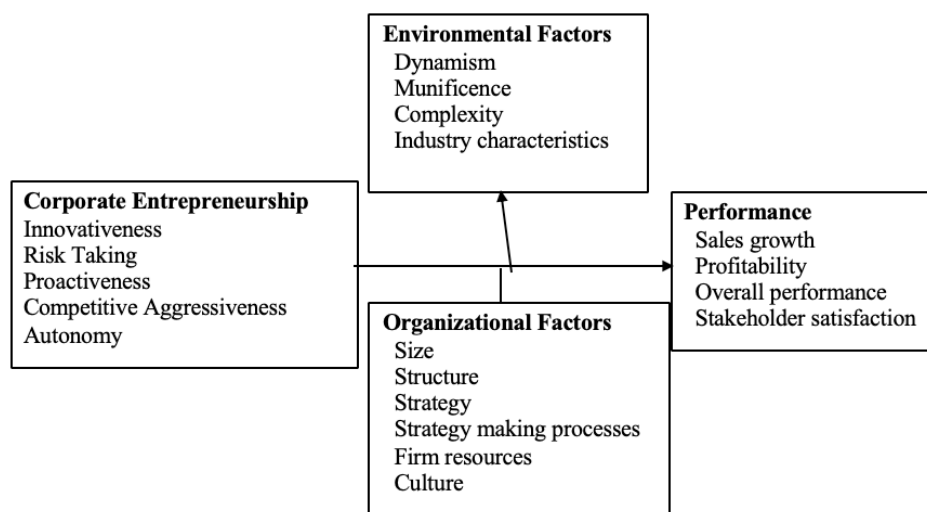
Environmental Factors
Dynamism
Munificence
Complexity
Industry characteristics

Corporate Entrepreneurship
Innovativeness
Risk Taking
Proactiveness
Competitive Aggressiveness
Autonomy

Performance
Sales growth
Profitability
Overall performance
Stakeholder satisfaction

Organizational Factors
Size
Structure
Strategy
Strategy making processes
Firm resources
Culture